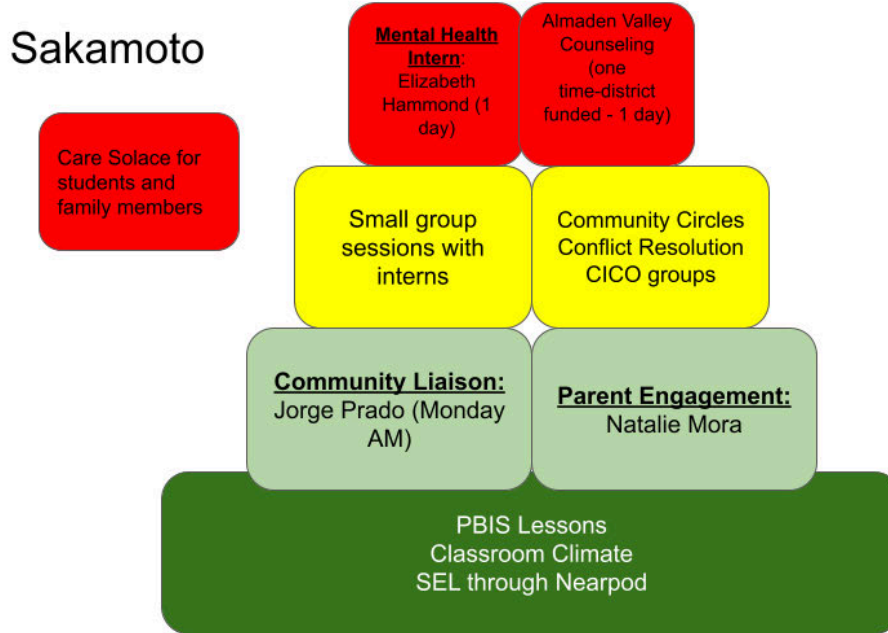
Sakamoto

Care Solace for students and family members

Mental Health Intern: Elizabeth Hammond (1 day)

Almaden Valley Counseling (one time-district funded - 1 day)

Small group sessions with interns

Community Circles
Conflict Resolution
CICO groups

Community Liaison: Jorge Prado (Monday AM)

Parent Engagement: Natalie Mora

PBIS Lessons
Classroom Climate
SEL through Nearpod